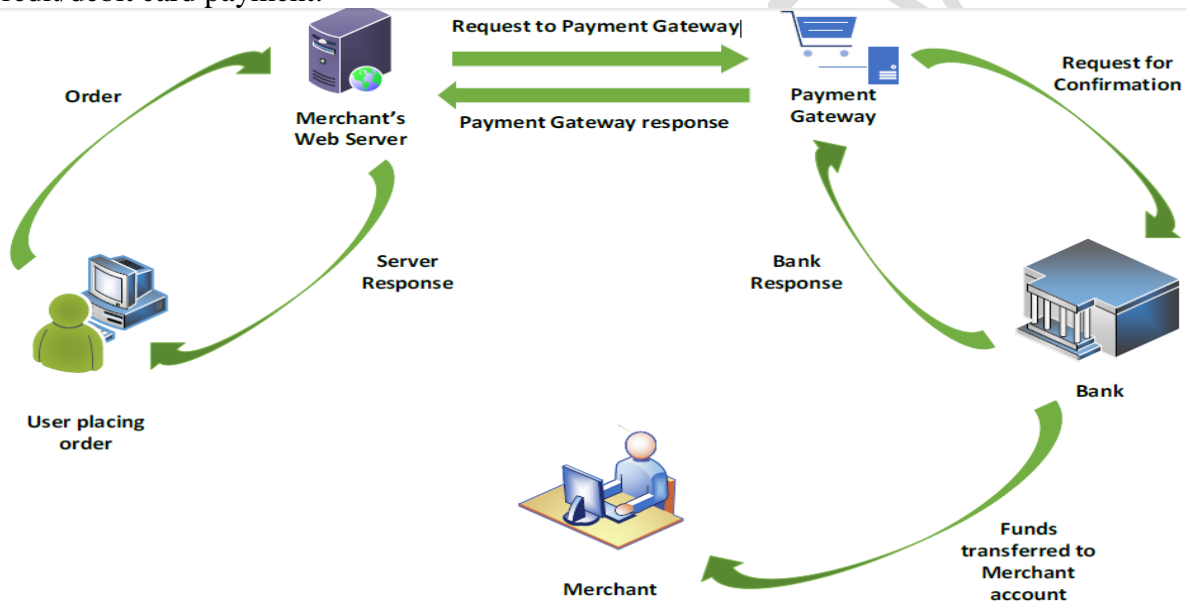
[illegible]/debit card payment.

Order

Merchant's Web Server

Request to Payment Gateway

Payment Gateway response

Payment Gateway

Request for Confirmation

Server Response

Bank Response

User placing order

Bank

Merchant

Funds transferred to Merchant account